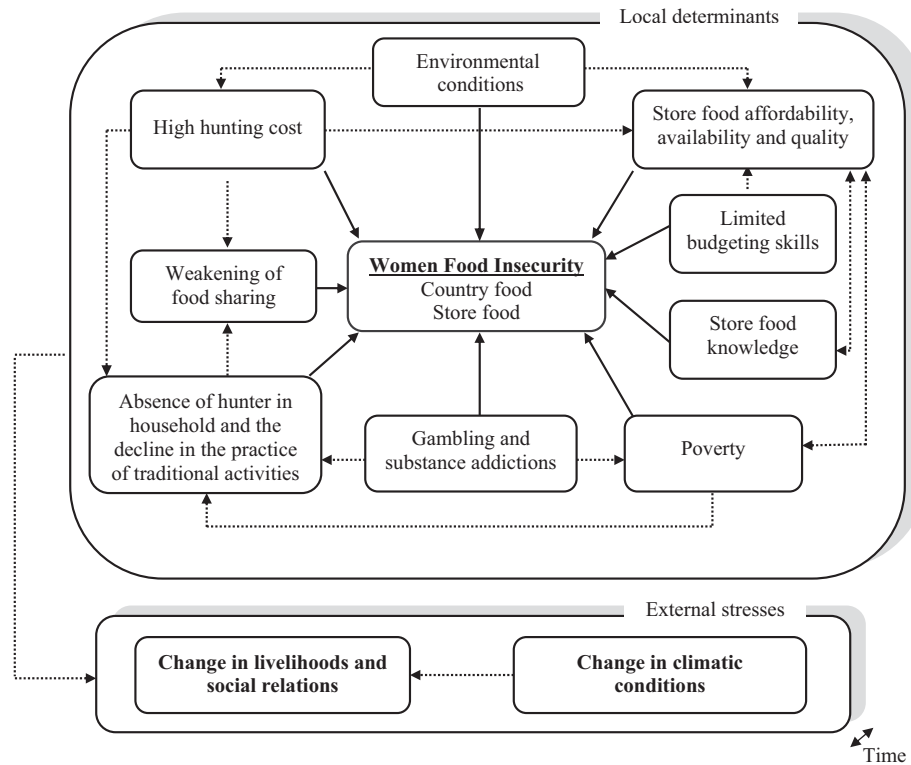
Local determinants

Environmental conditions

High hunting cost

Store food affordability, availability and quality

Limited budgeting skills

Weakening of food sharing

**Women Food Insecurity**
Country food
Store food

Store food knowledge

Absence of hunter in household and the decline in the practice of traditional activities

Gambling and substance addictions

Poverty

External stresses

**Change in livelihoods and social relations**

**Change in climatic conditions**

Time